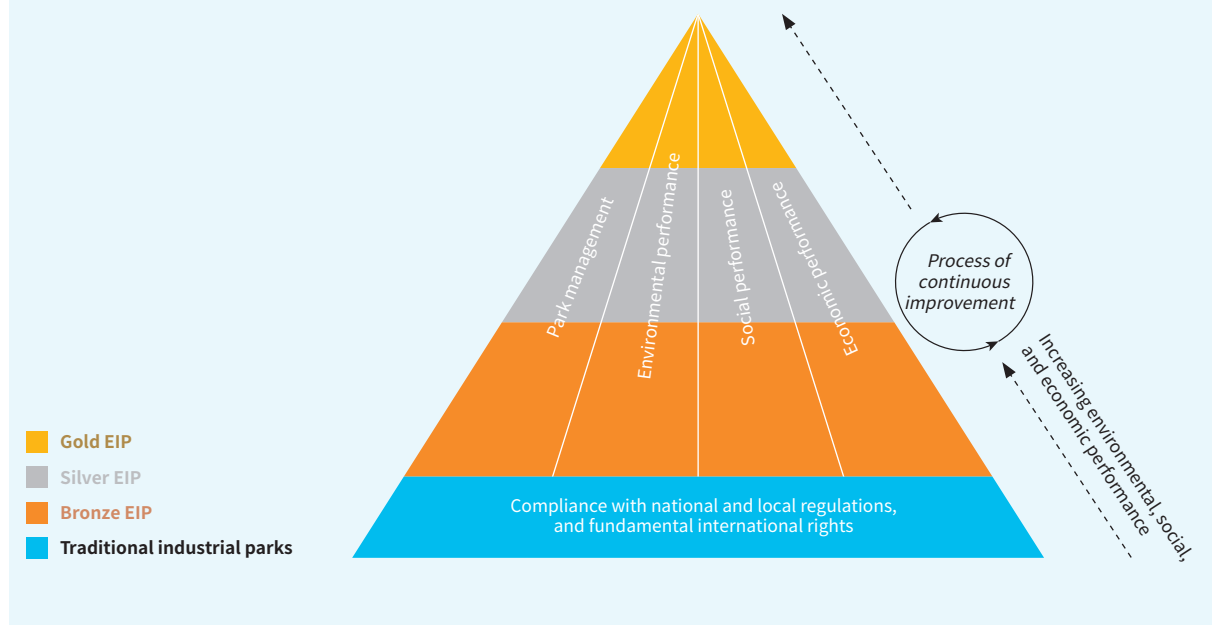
Park management

Environmental performance

Social performance

Economic performance

Process of continuous improvement

Increasing environmental, social, and economic performance

Compliance with national and local regulations, and fundamental international rights

Gold EIP

Silver EIP

Bronze EIP

Traditional industrial parks